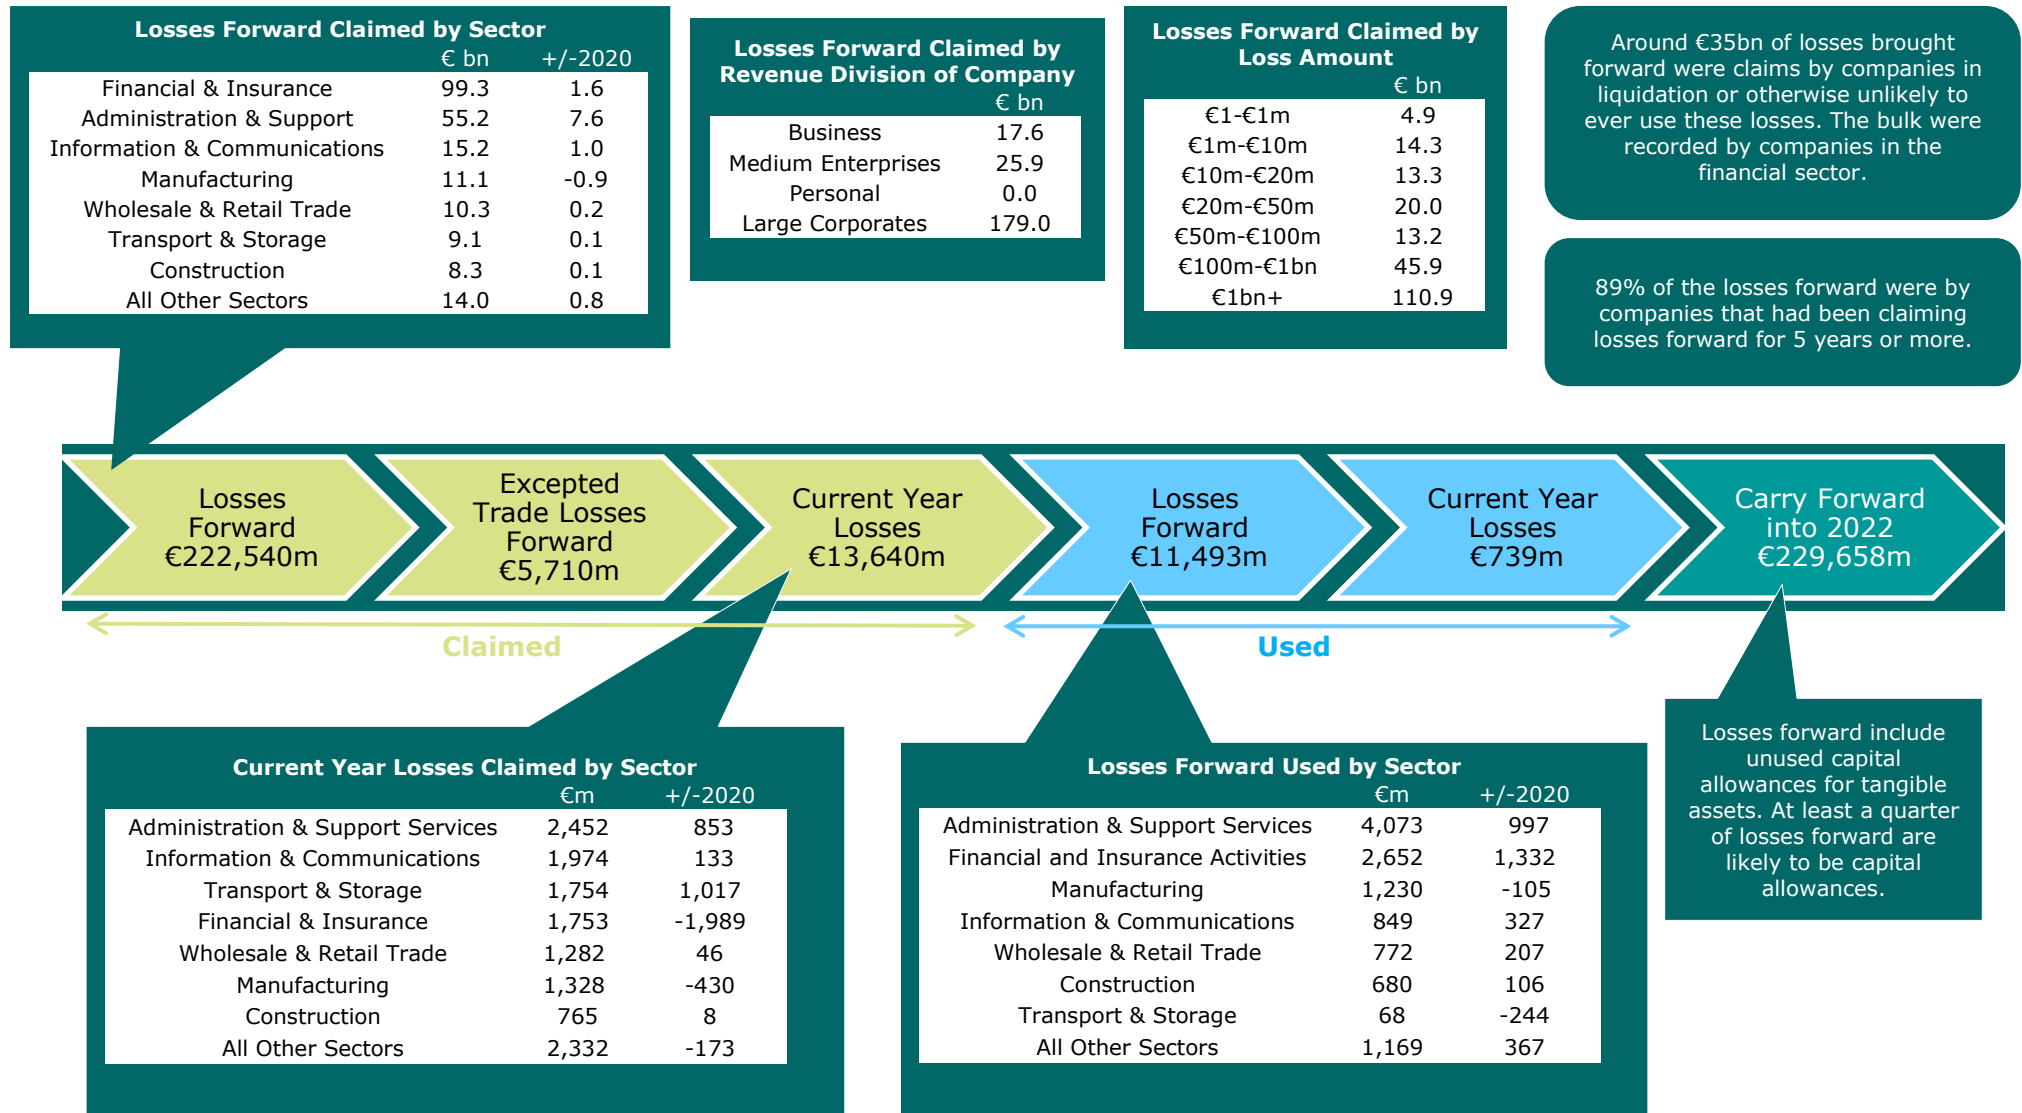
**Losses Forward Claimed by Sector**

| | € bn | +/-2020 |
|---|---|---|
| Financial & Insurance | 99.3 | 1.6 |
| Administration & Support | 55.2 | 7.6 |
| Information & Communications | 15.2 | 1.0 |
| Manufacturing | 11.1 | -0.9 |
| Wholesale & Retail Trade | 10.3 | 0.2 |
| Transport & Storage | 9.1 | 0.1 |
| Construction | 8.3 | 0.1 |
| All Other Sectors | 14.0 | 0.8 |

**Losses Forward Claimed by Revenue Division of Company**

| | € bn |
|---|---|
| Business | 17.6 |
| Medium Enterprises | 25.9 |
| Personal | 0.0 |
| Large Corporates | 179.0 |

**Losses Forward Claimed by Loss Amount**

| | € bn |
|---|---|
| €1-€1m | 4.9 |
| €1m-€10m | 14.3 |
| €10m-€20m | 13.3 |
| €20m-€50m | 20.0 |
| €50m-€100m | 13.2 |
| €100m-€1bn | 45.9 |
| €1bn+ | 110.9 |

Around €35bn of losses brought forward were claims by companies in liquidation or otherwise unlikely to ever use these losses. The bulk were recorded by companies in the financial sector.

89% of the losses forward were by companies that had been claiming losses forward for 5 years or more.

Losses Forward €222,540m

Excepted Trade Losses Forward €5,710m

Current Year Losses €13,640m

Losses Forward €11,493m

Current Year Losses €739m

Carry Forward into 2022 €229,658m

Claimed

Used

**Current Year Losses Claimed by Sector**

| | €m | +/-2020 |
|---|---|---|
| Administration & Support Services | 2,452 | 853 |
| Information & Communications | 1,974 | 133 |
| Transport & Storage | 1,754 | 1,017 |
| Financial & Insurance | 1,753 | -1,989 |
| Wholesale & Retail Trade | 1,282 | 46 |
| Manufacturing | 1,328 | -430 |
| Construction | 765 | 8 |
| All Other Sectors | 2,332 | -173 |

**Losses Forward Used by Sector**

| | €m | +/-2020 |
|---|---|---|
| Administration & Support Services | 4,073 | 997 |
| Financial and Insurance Activities | 2,652 | 1,332 |
| Manufacturing | 1,230 | -105 |
| Information & Communications | 849 | 327 |
| Wholesale & Retail Trade | 772 | 207 |
| Construction | 680 | 106 |
| Transport & Storage | 68 | -244 |
| All Other Sectors | 1,169 | 367 |

Losses forward include unused capital allowances for tangible assets. At least a quarter of losses forward are likely to be capital allowances.